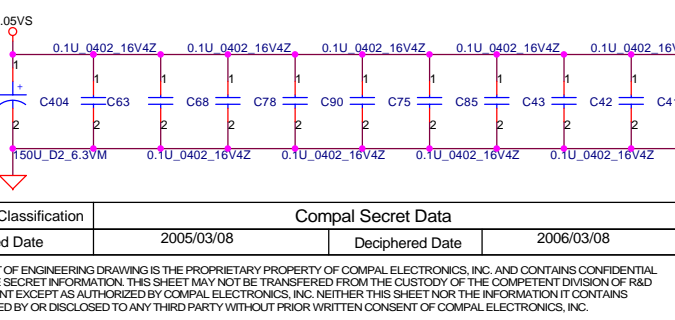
.05VS

0.1U_0402_16V4Z 0.1U_0402_16V4Z 0.1U_0402_16V4Z 0.1U_0402_16V4Z 0.1U_0402_16V

1 1 1 1 1 1 1 1 1 1

+

C404 C63 C68 C78 C90 C75 C85 C43 C42 C4

2 2 2 2 2 2 2 2 2 2

150U_D2_6.3VM 0.1U_0402_16V4Z 0.1U_0402_16V4Z 0.1U_0402_16V4Z 0.1U_0402_16V4Z

| Classification | Compal Secret Data | | |
|---|---|---|---|
| d Date | 2005/03/08 | Deciphered Date | 2006/03/08 |

T OF ENGINEERING DRAWING IS THE PROPRIETARY PROPERTY OF COMPAL ELECTRONICS, INC. AND CONTAINS CONFIDENTIAL SECRET INFORMATION. THIS SHEET MAY NOT BE TRANSFERED FROM THE CUSTODY OF THE COMPETENT DIVISION OF R&D NT EXCEPT AS AUTHORIZED BY COMPAL ELECTRONICS, INC. NEITHER THIS SHEET NOR THE INFORMATION IT CONTAINS ED BY OR DISCLOSED TO ANY THIRD PARTY WITHOUT PRIOR WRITTEN CONSENT OF COMPAL ELECTRONICS, INC.